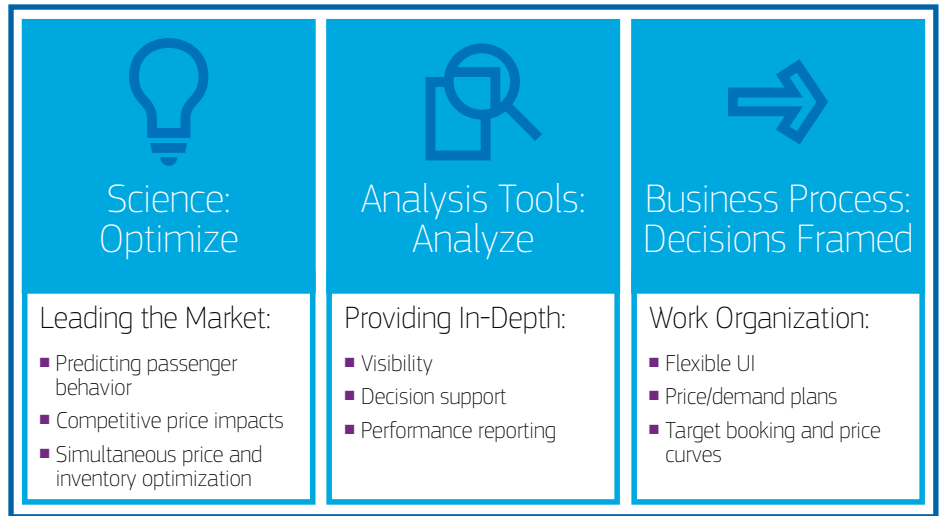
Science: Optimize

Leading the Market:

- Predicting passenger behavior
- Competitive price impacts
- Simultaneous price and inventory optimization

Analysis Tools: Analyze

Providing In-Depth:

- Visibility
- Decision support
- Performance reporting

Business Process: Decisions Framed

Work Organization:

- Flexible UI
- Price/demand plans
- Target booking and price curves